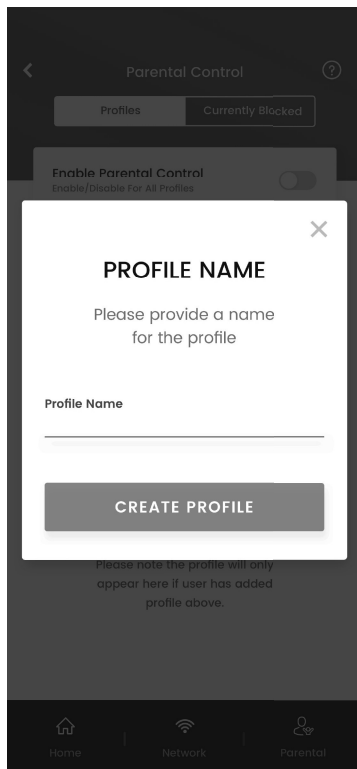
Parental Control

Profiles | Currently Blocked

Enable Parental Control
Enable/Disable For All Profiles

PROFILE NAME

Please provide a name for the profile

Profile Name

CREATE PROFILE

Please note the profile will only appear here if user has added profile above.

Home | Network | Parental